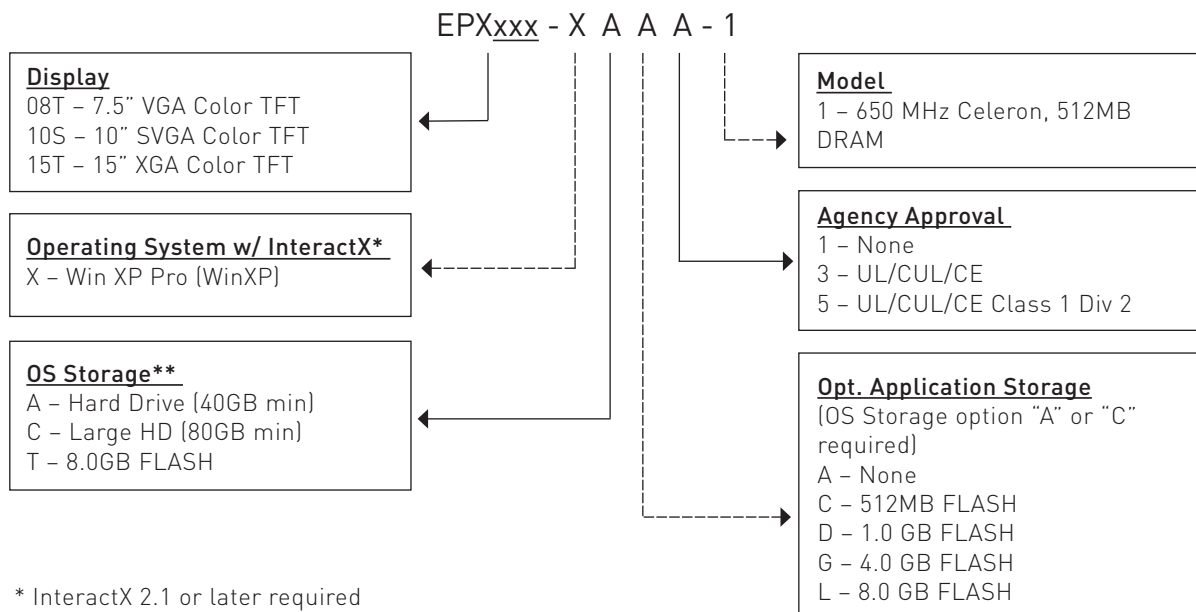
EPXxxx - X A A A - 1

Display
08T – 7.5" VGA Color TFT
10S – 10" SVGA Color TFT
15T – 15" XGA Color TFT

Operating System w/ InteractX*
X – Win XP Pro (WinXP)

OS Storage**
A – Hard Drive (40GB min)
C – Large HD (80GB min)
T – 8.0GB FLASH

* InteractX 2.1 or later required

Model
1 – 650 MHz Celeron, 512MB DRAM

Agency Approval
1 – None
3 – UL/CUL/CE
5 – UL/CUL/CE Class 1 Div 2

Opt. Application Storage
(OS Storage option "A" or "C" required)
A – None
C – 512MB FLASH
D – 1.0 GB FLASH
G – 4.0 GB FLASH
L – 8.0 GB FLASH